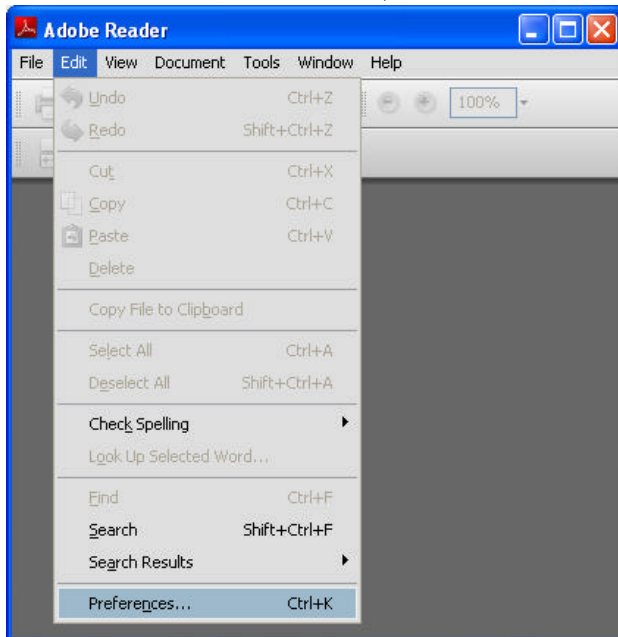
Adobe Reader

File Edit View Document Tools Window Help

100%

Undo Ctrl+Z
Redo Shift+Ctrl+Z
Cut Ctrl+X
Copy Ctrl+C
Paste Ctrl+V
Delete
Copy File to Clipboard
Select All Ctrl+A
Deselect All Shift+Ctrl+A
Check Spelling
Look Up Selected Word...
Find Ctrl+F
Search Shift+Ctrl+F
Search Results
Preferences... Ctrl+K